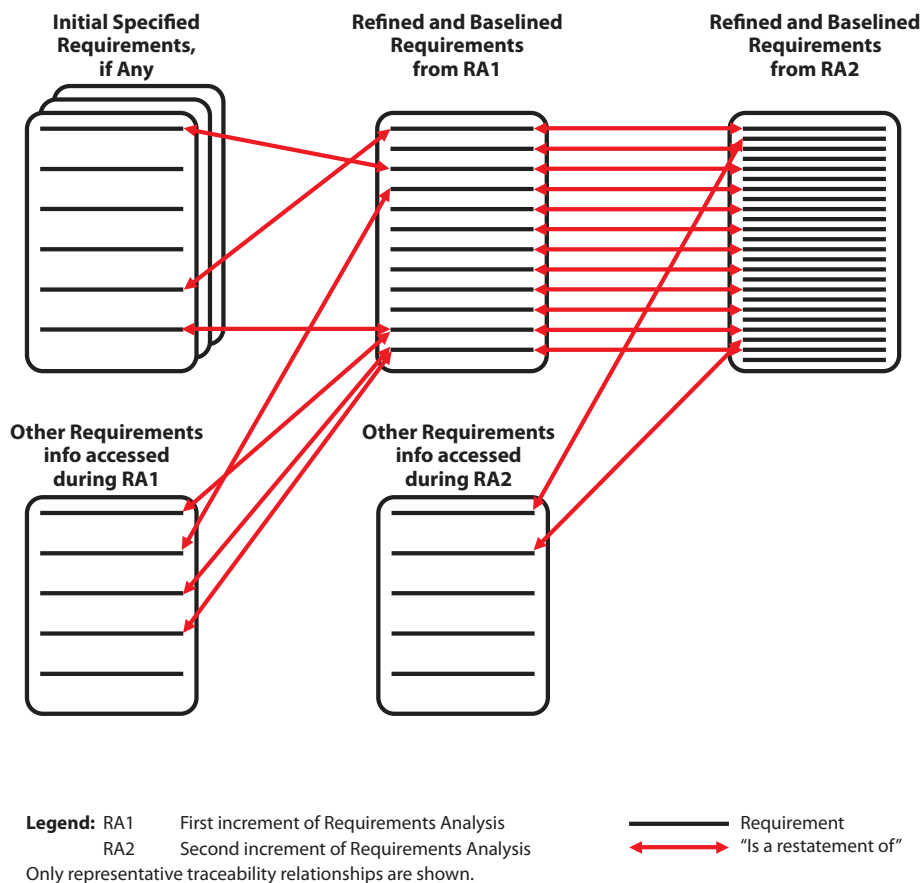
Initial Specified Requirements, if Any

Refined and Baselined Requirements from RA1

Refined and Baselined Requirements from RA2

Other Requirements info accessed during RA1

Other Requirements info accessed during RA2

Legend: RA1 First increment of Requirements Analysis
RA2 Second increment of Requirements Analysis
Only representative traceability relationships are shown.

Requirement
"Is a restatement of"